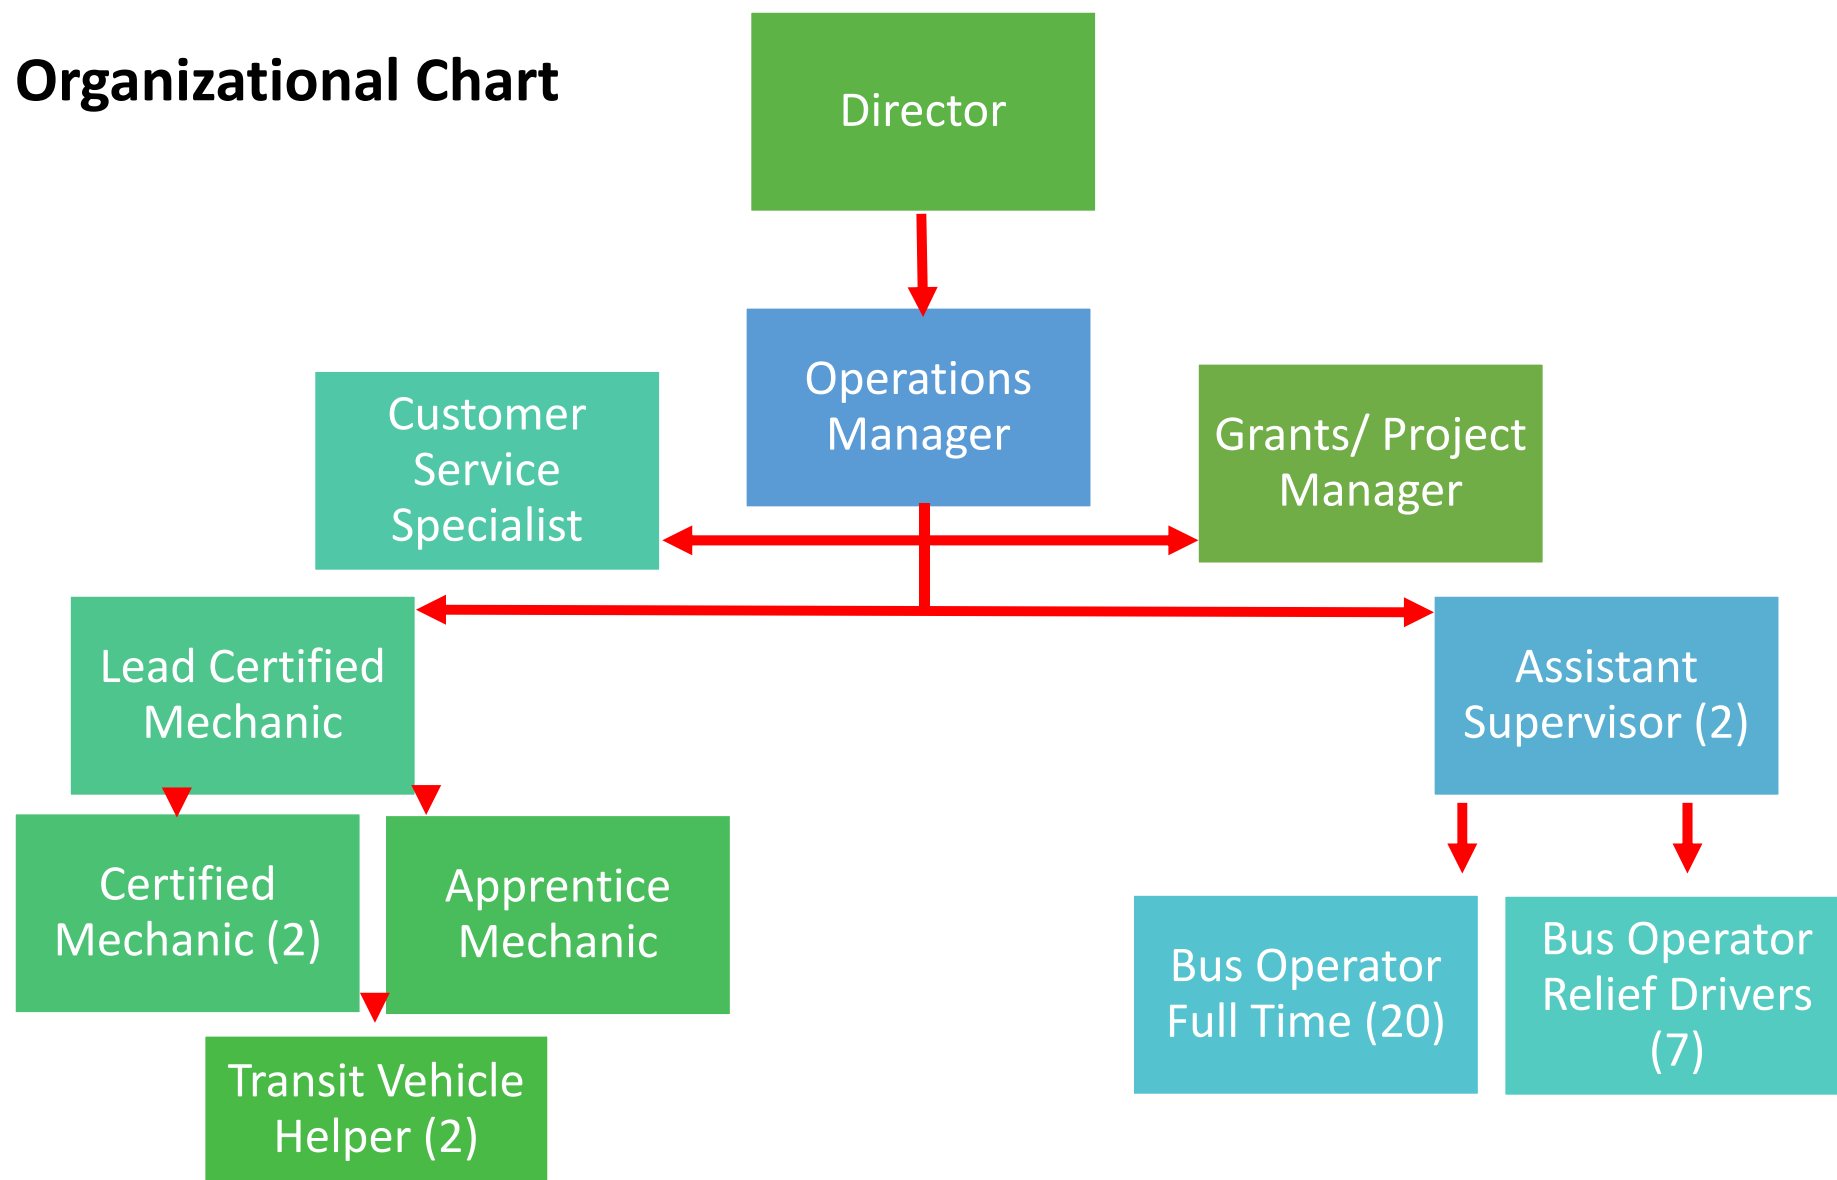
Organizational Chart

Director

Operations Manager

Customer Service Specialist

Grants/ Project Manager

Lead Certified Mechanic

Assistant Supervisor (2)

Certified Mechanic (2)

Apprentice Mechanic

Bus Operator Full Time (20)

Bus Operator Relief Drivers (7)

Transit Vehicle Helper (2)